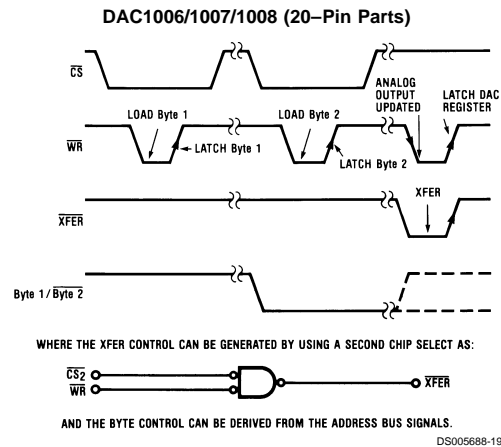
DAC1006/1007/1008 (20–Pin Parts)

$\overline{CS}$

LOAD Byte 1

LATCH Byte 1

LOAD Byte 2

LATCH Byte 2

ANALOG OUTPUT UPDATED

LATCH DAC REGISTER

$\overline{WR}$

XFER

$\overline{XFER}$

Byte 1/$\overline{Byte\ 2}$

WHERE THE XFER CONTROL CAN BE GENERATED BY USING A SECOND CHIP SELECT AS:

$\overline{CS}_2$

$\overline{WR}$

$\overline{XFER}$

AND THE BYTE CONTROL CAN BE DERIVED FROM THE ADDRESS BUS SIGNALS.

DS005688-19